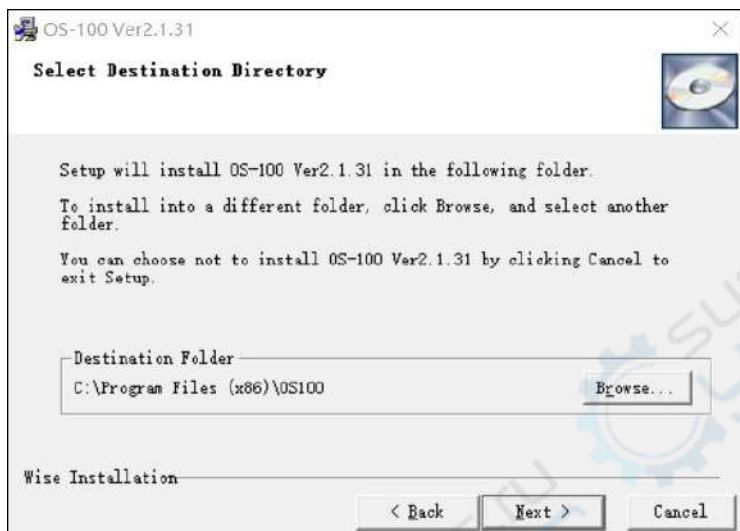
OS-100 Ver2.1.31

Select Destination Directory

Setup will install OS-100 Ver2.1.31 in the following folder.

To install into a different folder, click Browse, and select another folder.

You can choose not to install OS-100 Ver2.1.31 by clicking Cancel to exit Setup.

Destination Folder

C:\Program Files (x86)\OS100

Browse...

Wise Installation

< Back

Next >

Cancel